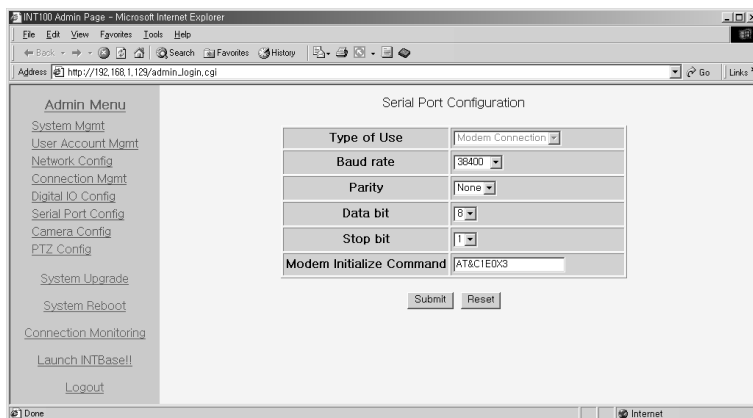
INT100 Admin Page - Microsoft Internet Explorer

File Edit View Favorites Tools Help

Back Search Favorites History

Address http://192.168.1.129/admin_login.cgi Go Links

Admin Menu

System Mgmt
User Account Mgmt
Network Config
Connection Mgmt
Digital IO Config
Serial Port Config
Camera Config
PTZ Config

System Upgrade

System Reboot

Connection Monitoring

Launch INTBase!!

Logout

Serial Port Configuration

| Type of Use | Modem Connection |
|---|---|
| Baud rate | 38400 |
| Parity | None |
| Data bit | 8 |
| Stop bit | 1 |
| Modem Initialize Command | AT&C1E0X3 |

Submit Reset

Done Internet